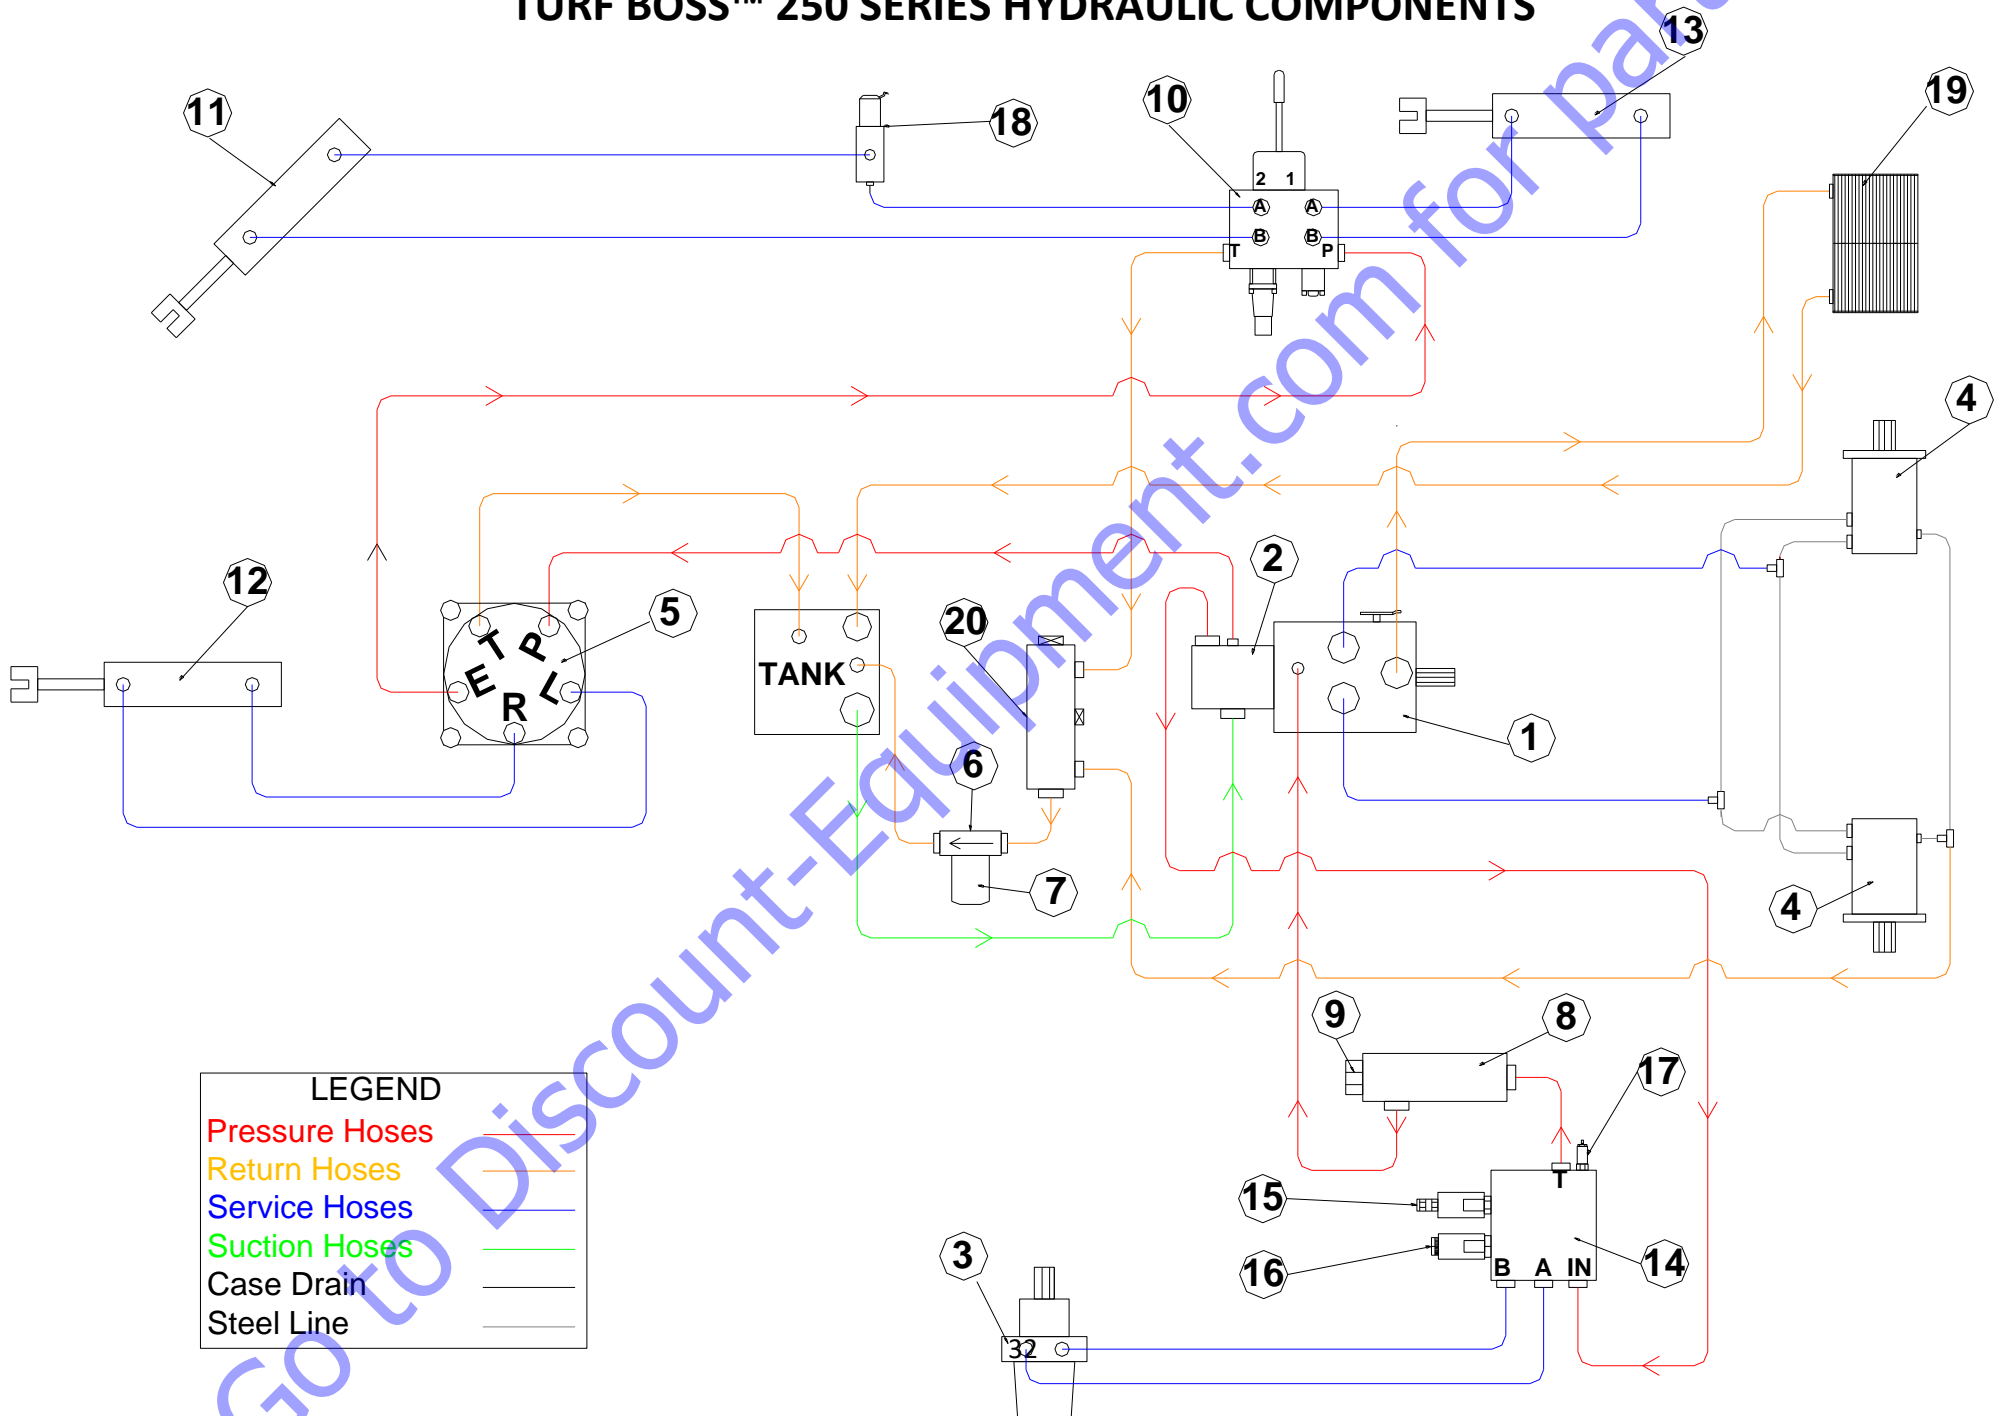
TURF BOSS™ 250 SERIES HYDRAULIC COMPONENTS

11
18
10
13
19
2 1
A A
B B
T P
4
12
5
T P
E L
R
TANK
20
2
1
6
7
4
9
8
17
15
T
14
16
B A IN
3
32

LEGEND
Pressure Hoses
Return Hoses
Service Hoses
Suction Hoses
Case Drain
Steel Line

Go to Discount-Equipment.com for parts